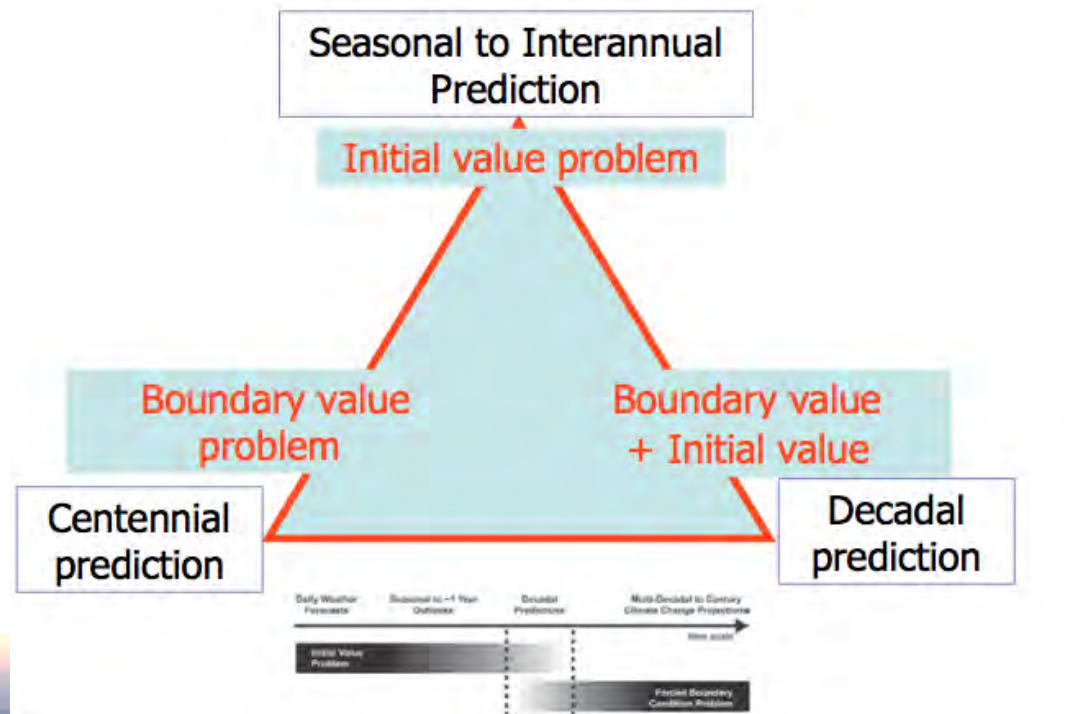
Seasonal to Interannual Prediction

Initial value problem

Boundary value problem

Boundary value + Initial value

Centennial prediction

Decadal prediction

Daily Weather Forecasts

Seasonal to ~1 Year Outlooks

Decadal Predictions

Multi-Decadal to Century Climate Change Projections

time scale

Initial Value Problem

Forced Boundary Condition Problem